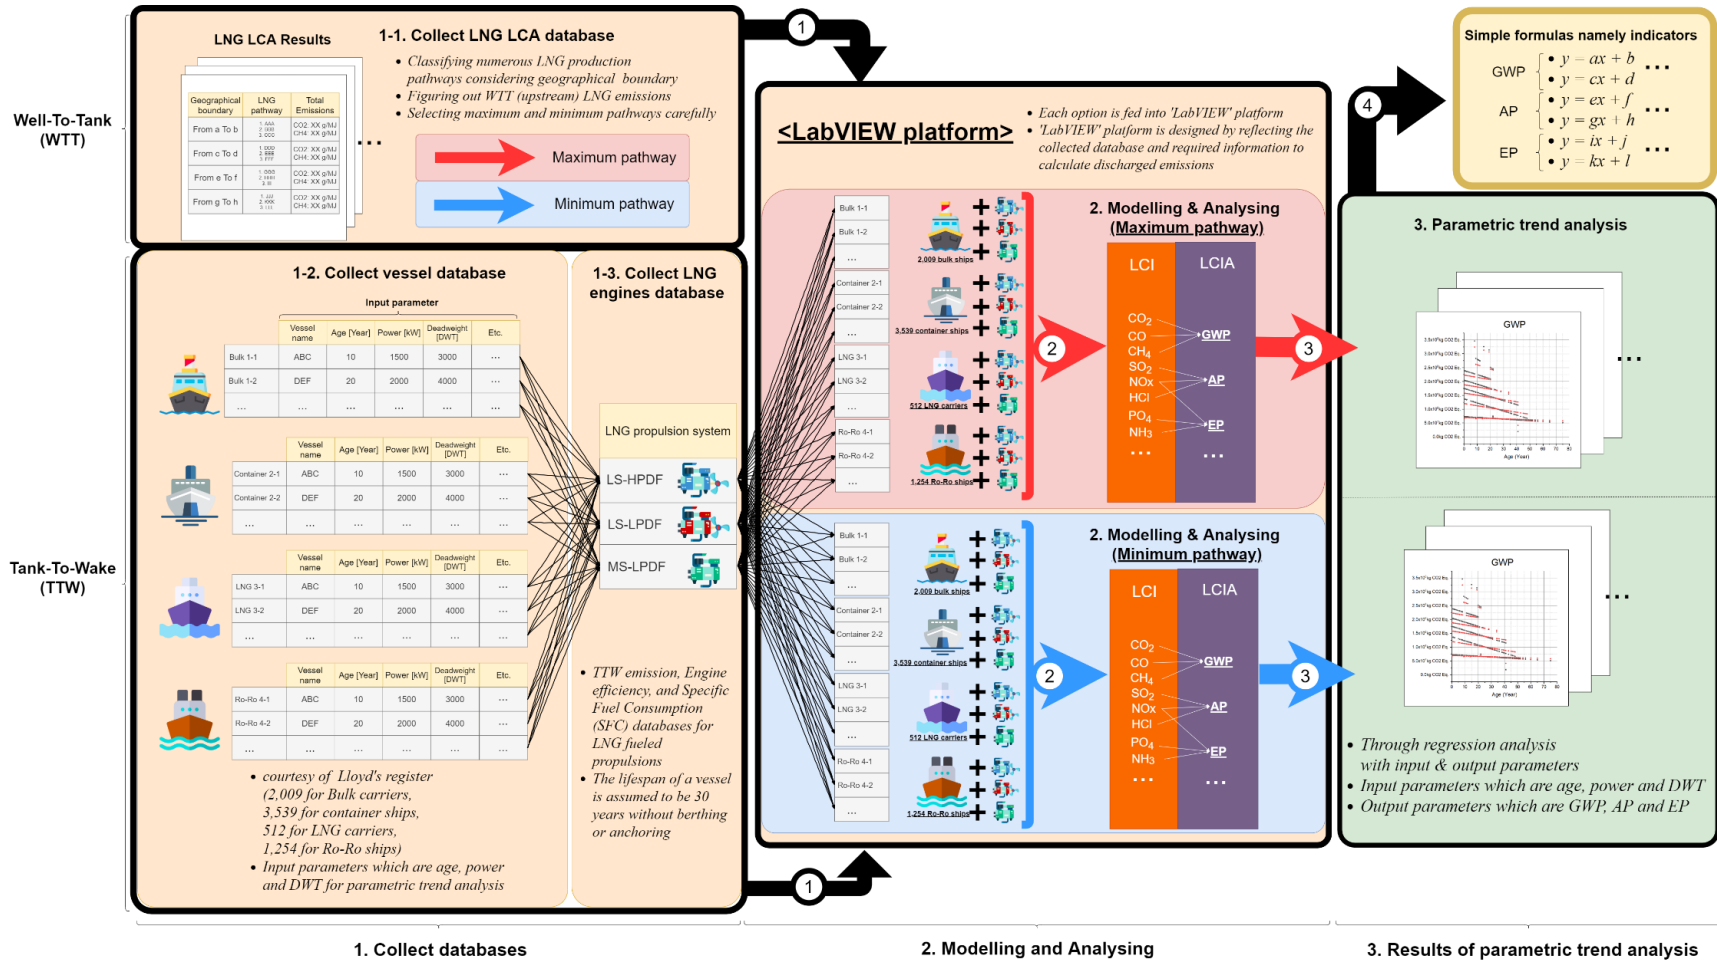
Well-To-Tank (WTT)

Tank-To-Wake (TTW)

LNG LCA Results

| Geographical boundary | LNG pathway | Total Emissions |
|---|---|---|
| From a To b | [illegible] | CO2: XX g/MJ CH4: XX g/MJ |
| From c To d | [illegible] | CO2: XX g/MJ CH4: XX g/MJ |
| From e To f | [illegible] | CO2: XX g/MJ CH4: XX g/MJ |
| From g To h | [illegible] | CO2: XX g/MJ CH4: XX g/MJ |

...

1-1. Collect LNG LCA database

- Classifying numerous LNG production pathways considering geographical boundary
- Figuring out WTT (upstream) LNG emissions
- Selecting maximum and minimum pathways carefully

Maximum pathway

Minimum pathway

1-2. Collect vessel database

Input parameter

| | Vessel name | Age [Year] | Power [kW] | Deadweight [DWT] | Etc. |
|---|---|---|---|---|---|
| Bulk 1-1 | ABC | 10 | 1500 | 3000 | ... |
| Bulk 1-2 | DEF | 20 | 2000 | 4000 | ... |
| ... | ... | ... | ... | ... | ... |

| | Vessel name | Age [Year] | Power [kW] | Deadweight [DWT] | Etc. |
|---|---|---|---|---|---|
| Container 2-1 | ABC | 10 | 1500 | 3000 | ... |
| Container 2-2 | DEF | 20 | 2000 | 4000 | ... |
| ... | ... | ... | ... | ... | ... |

| | Vessel name | Age [Year] | Power [kW] | Deadweight [DWT] | Etc. |
|---|---|---|---|---|---|
| LNG 3-1 | ABC | 10 | 1500 | 3000 | ... |
| LNG 3-2 | DEF | 20 | 2000 | 4000 | ... |
| ... | ... | ... | ... | ... | ... |

| | Vessel name | Age [Year] | Power [kW] | Deadweight [DWT] | Etc. |
|---|---|---|---|---|---|
| Ro-Ro 4-1 | ABC | 10 | 1500 | 3000 | ... |
| Ro-Ro 4-2 | DEF | 20 | 2000 | 4000 | ... |
| ... | ... | ... | ... | ... | ... |

- courtesy of Lloyd's register (2,009 for Bulk carriers, 3,539 for container ships, 512 for LNG carriers, 1,254 for Ro-Ro ships)
- Input parameters which are age, power and DWT for parametric trend analysis

1-3. Collect LNG engines database

LNG propulsion system
LS-HPDF
LS-LPDF
MS-LPDF

- TTW emission, Engine efficiency, and Specific Fuel Consumption (SFC) databases for LNG fueled propulsions
- The lifespan of a vessel is assumed to be 30 years without berthing or anchoring

1

<LabVIEW platform>

- Each option is fed into 'LabVIEW' platform
- 'LabVIEW' platform is designed by reflecting the collected database and required information to calculate discharged emissions

Bulk 1-1
Bulk 1-2
...
2,009 bulk ships
Container 2-1
Container 2-2
...
3,539 container ships
LNG 3-1
LNG 3-2
...
512 LNG carriers
Ro-Ro 4-1
Ro-Ro 4-2
...
1,254 Ro-Ro ships

2. Modelling & Analysing (Maximum pathway)

LCI LCIA
$CO_2$ CO $CH_4$ $SO_2$ NOx HCl $PO_4$ $NH_3$ ...
GWP AP EP ...

2 3

Bulk 1-1
Bulk 1-2
...
2,009 bulk ships
Container 2-1
Container 2-2
...
3,539 container ships
LNG 3-1
LNG 3-2
...
512 LNG carriers
Ro-Ro 4-1
Ro-Ro 4-2
...
1,254 Ro-Ro ships

2. Modelling & Analysing (Minimum pathway)

LCI LCIA
$CO_2$ CO $CH_4$ $SO_2$ NOx HCl $PO_4$ $NH_3$ ...
GWP AP EP ...

2 3

1

4

Simple formulas namely indicators
GWP $y = ax + b$, $y = cx + d$ ...
AP $y = ex + f$, $y = gx + h$ ...
EP $y = ix + j$, $y = kx + l$ ...

3. Parametric trend analysis

GWP
Age (Year)
...

GWP
Age (Year)
...

- Through regression analysis with input & output parameters
- Input parameters which are age, power and DWT
- Output parameters which are GWP, AP and EP

1. Collect databases

2. Modelling and Analysing

3. Results of parametric trend analysis